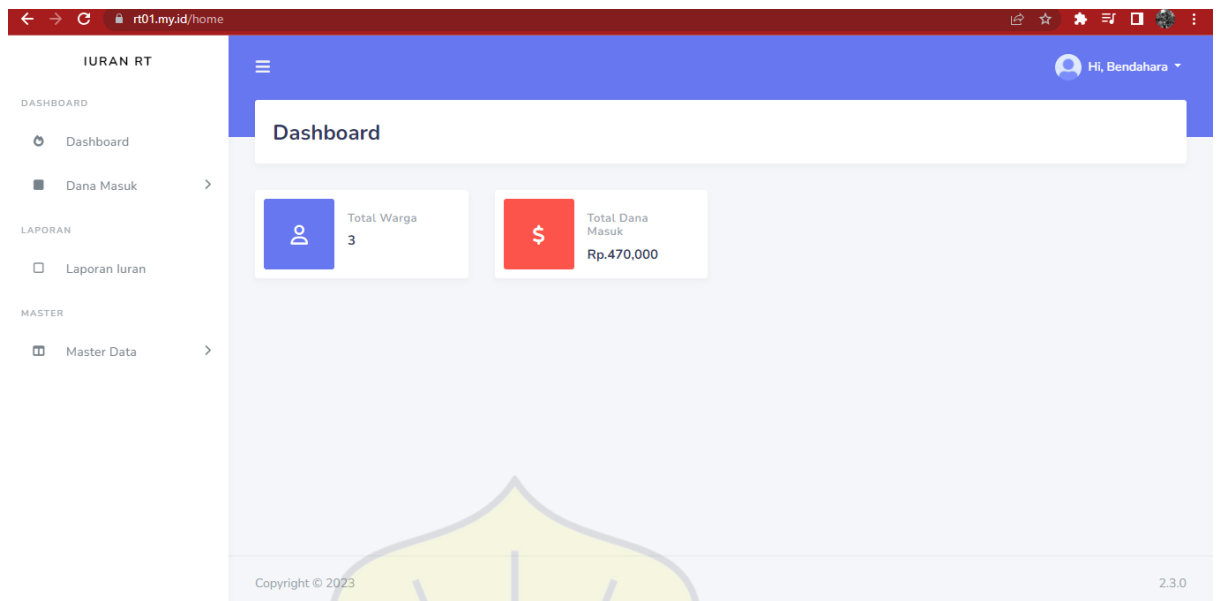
rt01.my.id/home

IURAN RT

DASHBOARD

Dashboard

Dana Masuk

LAPORAN

Laporan Iuran

MASTER

Master Data

Hi, Bendahara

Dashboard

Total Warga
3

$

Total Dana Masuk
Rp.470,000

Copyright © 2023

2.3.0